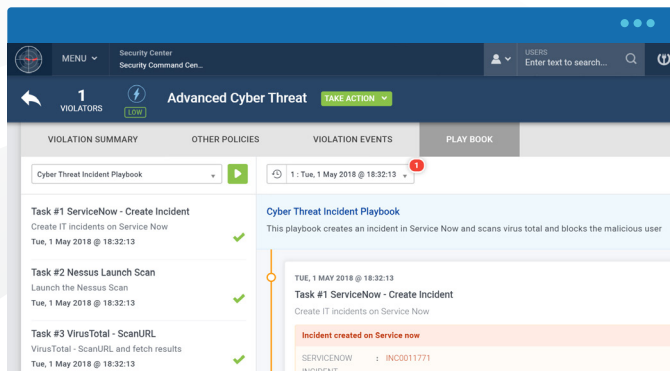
MENU
Security Center
Security Command Cen...
USERS
Enter text to search...

1
VIOLATORS
LOW
Advanced Cyber Threat
TAKE ACTION

VIOLATION SUMMARY
OTHER POLICIES
VIOLATION EVENTS
PLAY BOOK

Cyber Threat Incident Playbook

1 : Tue, 1 May 2018 @ 18:32:13
1

Task #1 ServiceNow - Create Incident
Create IT incidents on Service Now
Tue, 1 May 2018 @ 18:32:13

Task #2 Nessus Launch Scan
Launch the Nessus Scan
Tue, 1 May 2018 @ 18:32:13

Task #3 VirusTotal - ScanURL
VirusTotal - ScanURL and fetch results
Tue, 1 May 2018 @ 18:32:13

Cyber Threat Incident Playbook
This playbook creates an incident in Service Now and scans virus total and blocks the malicious user

TUE, 1 MAY 2018 @ 18:32:13
Task #1 ServiceNow - Create Incident
Create IT incidents on Service Now

Incident created on Service now

SERVICENOW INCIDENT : INC0011771